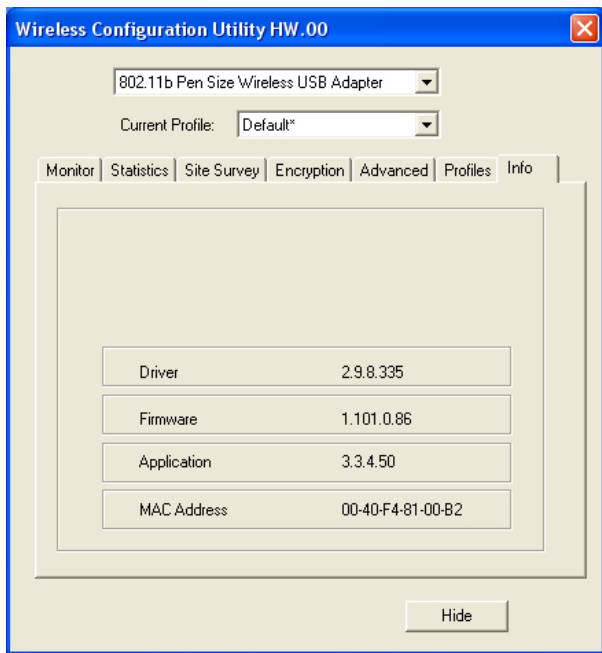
Wireless Configuration Utility HW.00

802.11b Pen Size Wireless USB Adapter

Current Profile: Default*

Monitor | Statistics | Site Survey | Encryption | Advanced | Profiles | Info

| | |
|---|---|
| Driver | 2.9.8.335 |
| Firmware | 1.101.0.86 |
| Application | 3.3.4.50 |
| MAC Address | 00-40-F4-81-00-B2 |

Hide